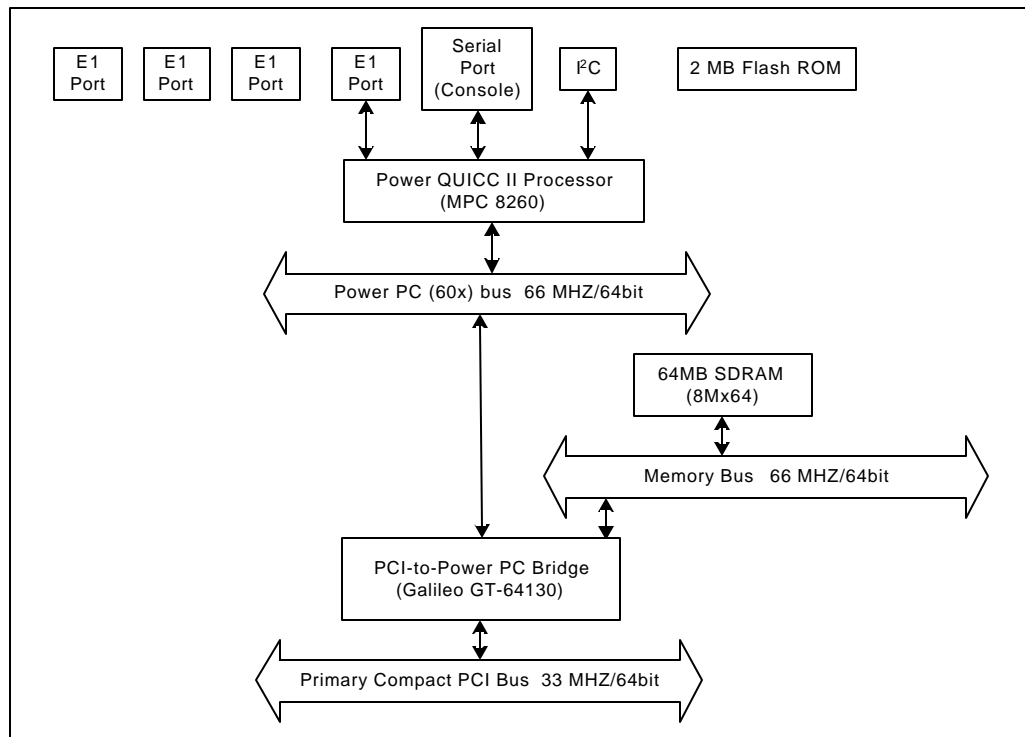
E1 Port

E1 Port

E1 Port

E1 Port

Serial Port (Console)

I$^2$C

2 MB Flash ROM

Power QUICC II Processor (MPC 8260)

Power PC (60x) bus 66 MHZ/64bit

64MB SDRAM (8Mx64)

Memory Bus 66 MHZ/64bit

PCI-to-Power PC Bridge (Galileo GT-64130)

Primary Compact PCI Bus 33 MHZ/64bit